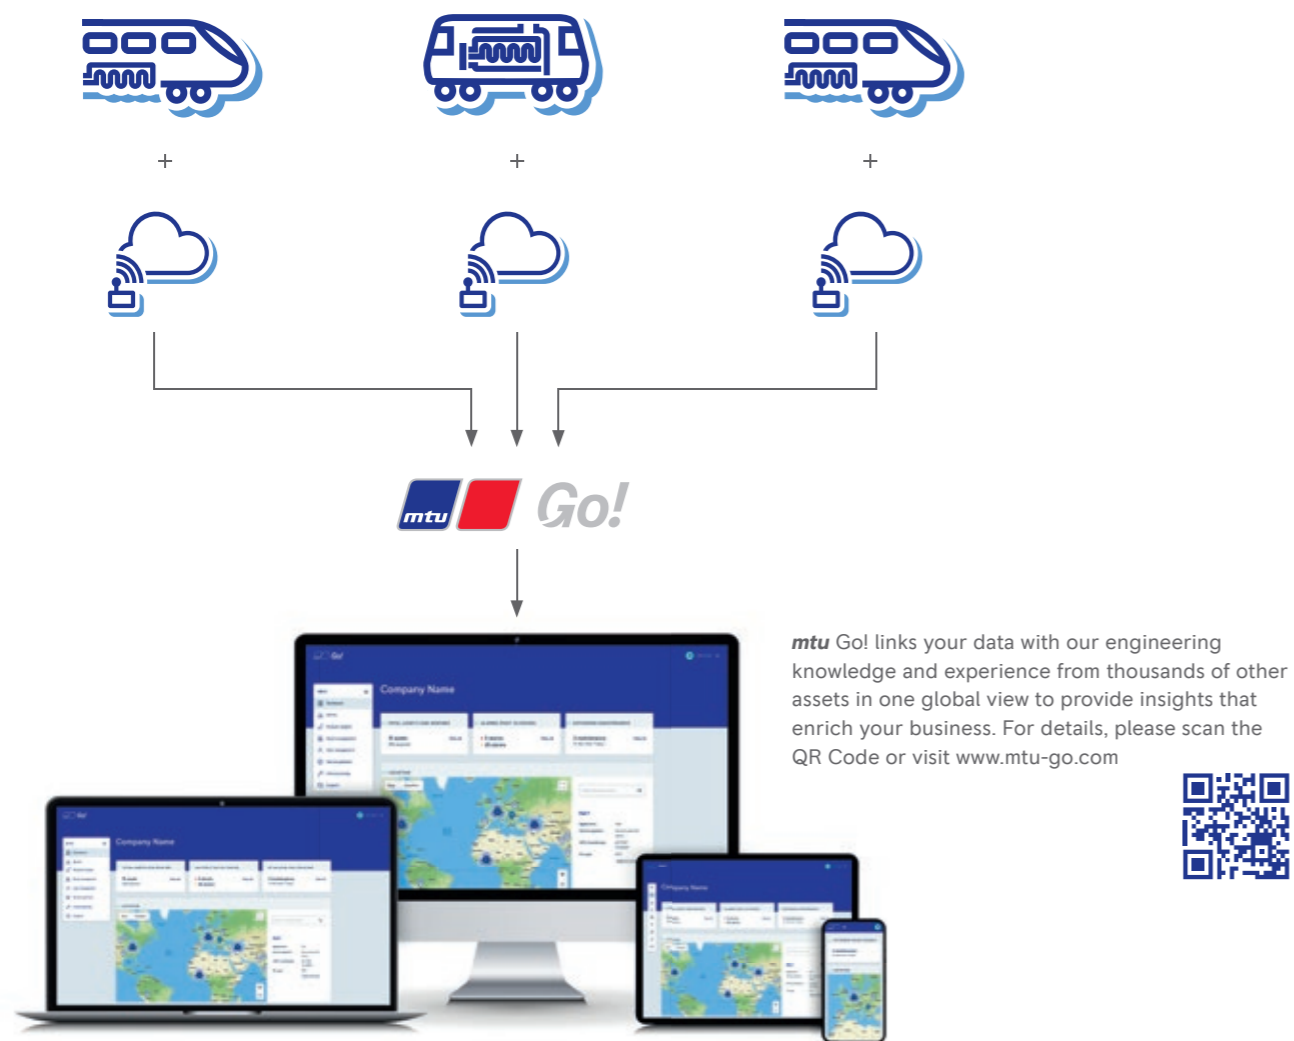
+

+

+

mtu Go!

Company Name

Company Name

Company Name

mtu Go! links your data with our engineering knowledge and experience from thousands of other assets in one global view to provide insights that enrich your business. For details, please scan the QR Code or visit www.mtu-go.com